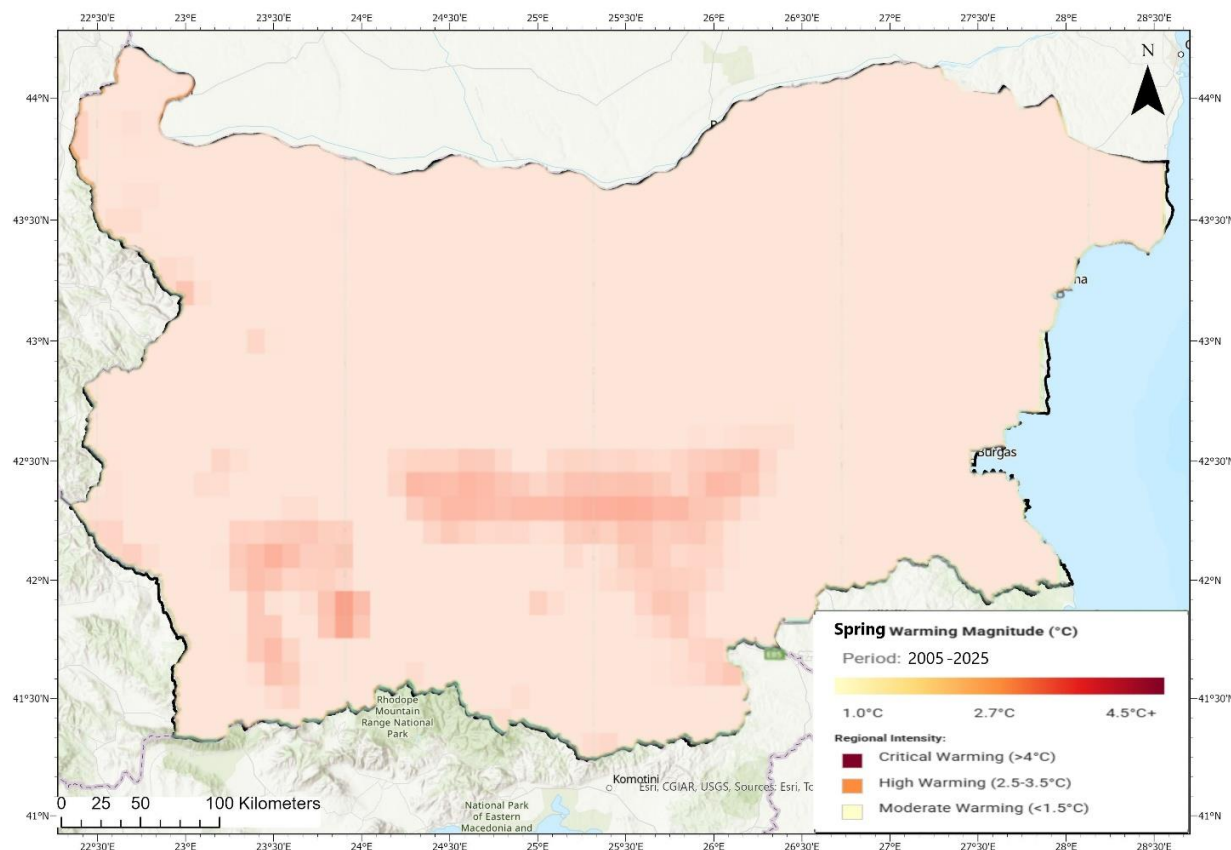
22°30'E 23°E 23°30'E 24°E 24°30'E 25°E 25°30'E 26°E 26°30'E 27°E 27°30'E 28°E 28°30'E

N

44°N
43°30'N
43°N
42°30'N
42°N
41°30'N
41°N

44°N
43°30'N
43°N
42°30'N
42°N
41°30'N
41°N

na

Burgas

Rhodope Mountain Range National Park

Komotini

Esri, CGIAR, USGS, Sources: Esri, To

National Park of Eastern Macedonia and

0 25 50 100 Kilometers

Spring Warming Magnitude (°C)

Period: 2005 -2025

1.0°C 2.7°C 4.5°C+

Regional Intensity:

Critical Warming (>4°C)

High Warming (2.5-3.5°C)

Moderate Warming (<1.5°C)

22°30'E 23°E 23°30'E 24°E 24°30'E 25°E 25°30'E 26°E 26°30'E 27°E 27°30'E 28°E 28°30'E